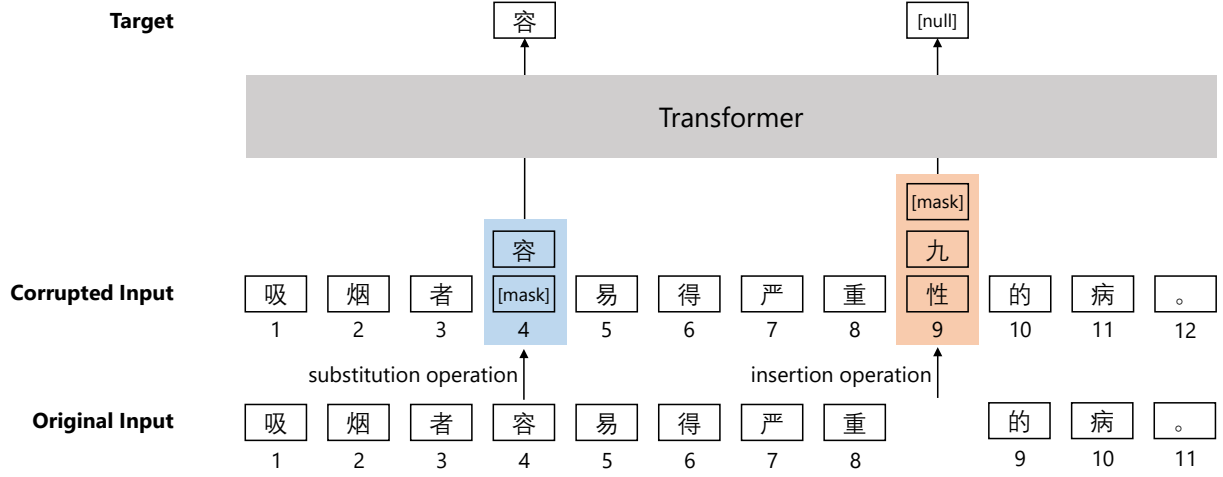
Target

容

[null]

Transformer

容

[mask]

九

Corrupted Input

吸 烟 者 [mask] 易 得 严 重 性 的 病 。

1 2 3 4 5 6 7 8 9 10 11 12

substitution operation

insertion operation

Original Input

吸 烟 者 容 易 得 严 重 的 病 。

1 2 3 4 5 6 7 8 9 10 11